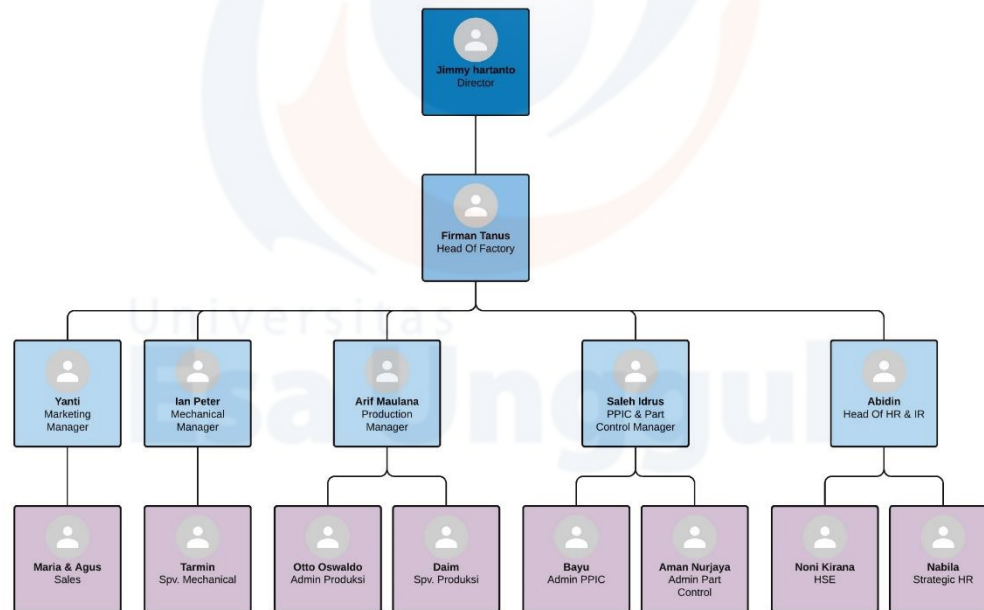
Jimmy hartanto
Director

Firman Tanus
Head Of Factory

Universitas Esa Unggul

Yanti
Marketing Manager

Ian Peter
Mechanical Manager

Arif Maulana
Production Manager

Saleh Idrus
PPIC & Part Control Manager

Abidin
Head Of HR & IR

Maria & Agus
Sales

Tarmin
Spv. Mechanical

Otto Oswaldo
Admin Produksi

Daim
Spv. Produksi

Bayu
Admin PPIC

Aman Nurjaya
Admin Part Control

Noni Kirana
HSE

Nabila
Strategic HR